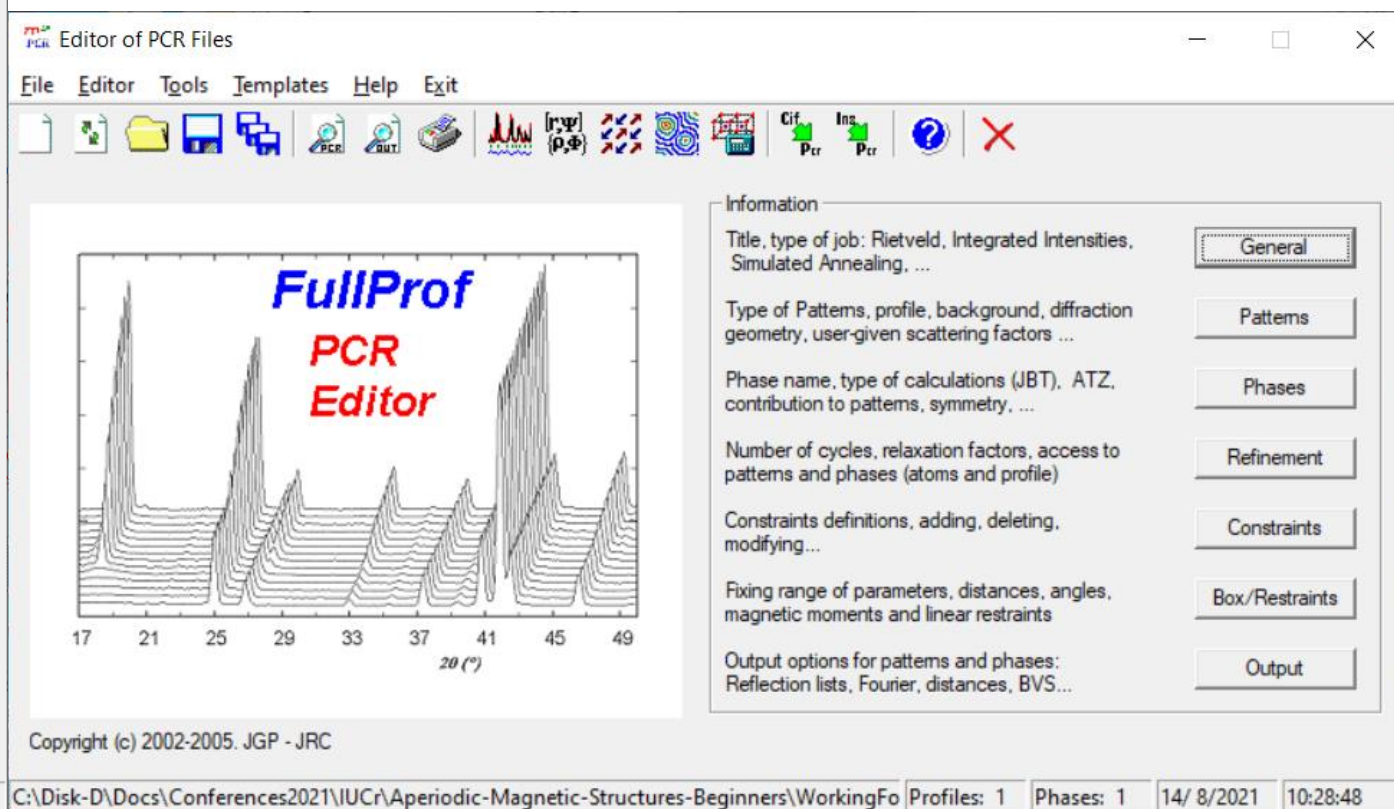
Editor of PCR Files

File Editor Tools Templates Help Exit

PCR OUT [r,Ψ] {ρ,Φ} Cif Pcr Ins Pcr

FullProf
PCR
Editor

17 21 25 29 33 37 41 45 49
2θ (°)

Information

Title, type of job: Rietveld, Integrated Intensities, Simulated Annealing, ...

General

Type of Patterns, profile, background, diffraction geometry, user-given scattering factors ...

Patterns

Phase name, type of calculations (JBT), ATZ, contribution to patterns, symmetry, ...

Phases

Number of cycles, relaxation factors, access to patterns and phases (atoms and profile)

Refinement

Constraints definitions, adding, deleting, modifying...

Constraints

Fixing range of parameters, distances, angles, magnetic moments and linear restraints

Box/Restraints

Output options for patterns and phases: Reflection lists, Fourier, distances, BVS...

Output

Copyright (c) 2002-2005. JGP - JRC

C:\Disk-D\Docs\Conferences2021\IUCr\Aperiodic-Magnetic-Structures-Beginners\WorkingFo | Profiles: 1 | Phases: 1 | 14/ 8/2021 | 10:28:48